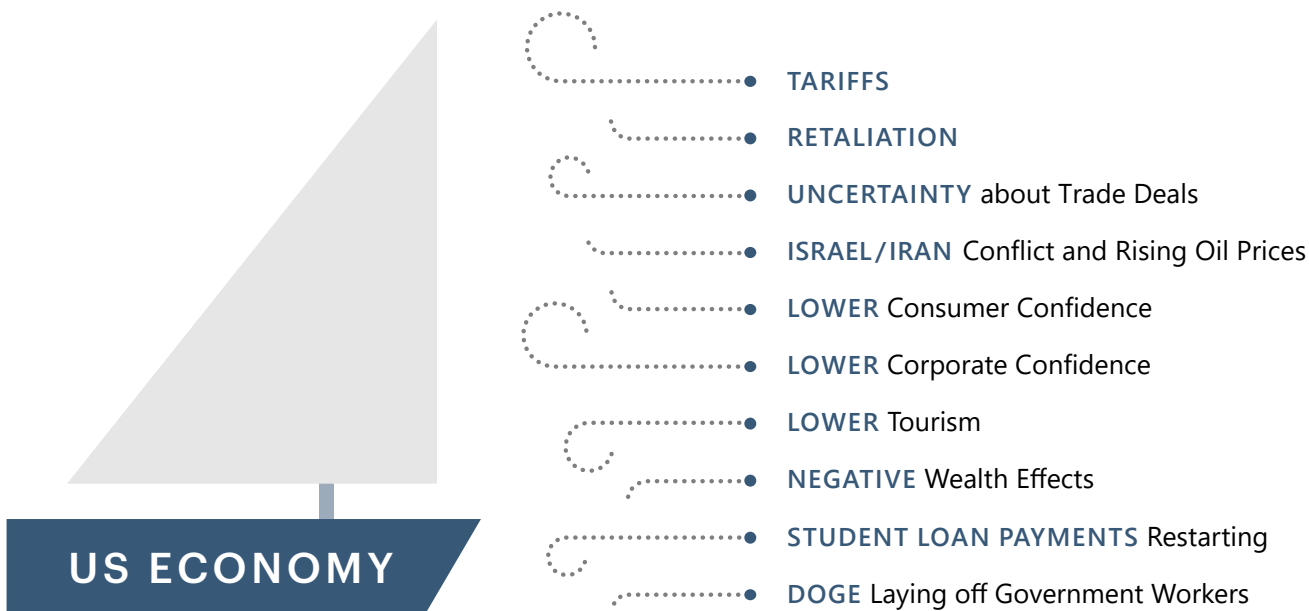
US ECONOMY

TARIFFS

RETALIATION

UNCERTAINTY about Trade Deals

ISRAEL/IRAN Conflict and Rising Oil Prices

LOWER Consumer Confidence

LOWER Corporate Confidence

LOWER Tourism

NEGATIVE Wealth Effects

STUDENT LOAN PAYMENTS Restarting

DOGE Laying off Government Workers